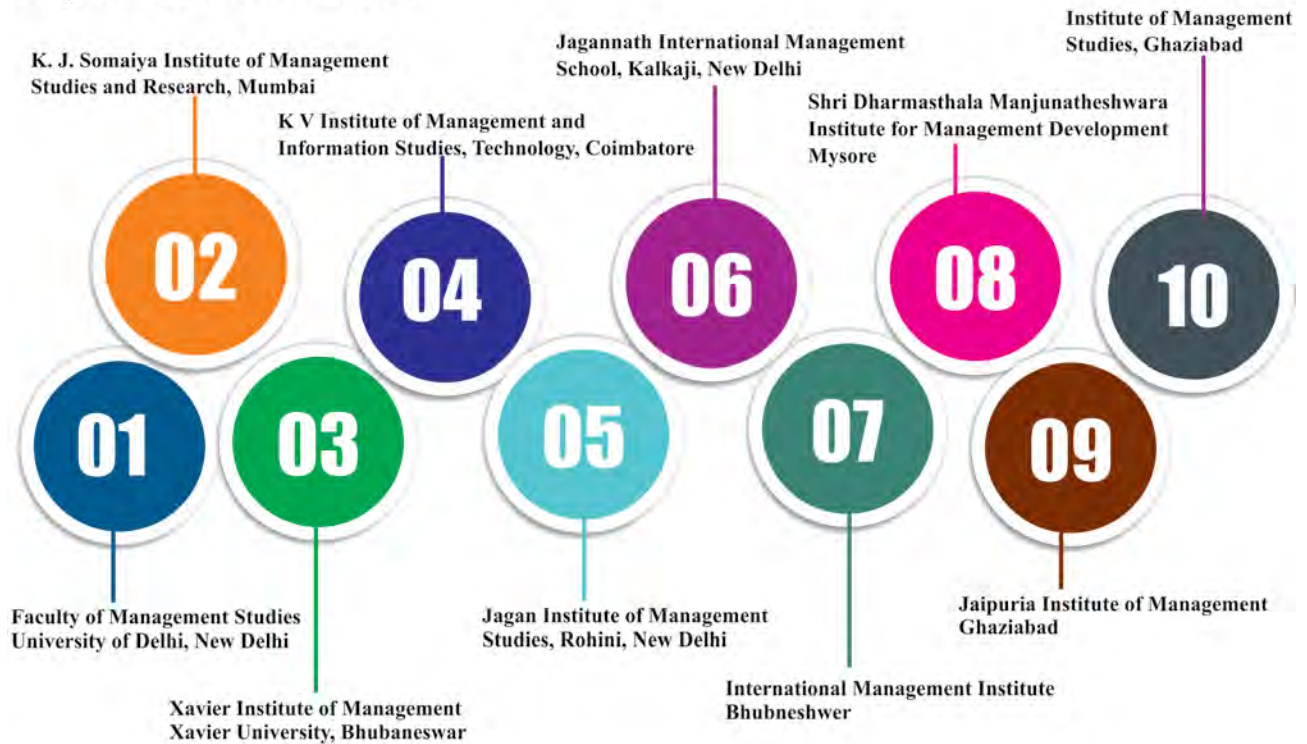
Institute of Management Studies, Ghaziabad

K. J. Somaiya Institute of Management Studies and Research, Mumbai

Jagannath International Management School, Kalkaji, New Delhi

Shri Dharmasthala Manjunatheshwara Institute for Management Development Mysore

K V Institute of Management and Information Studies, Technology, Coimbatore

02

04

06

08

10

01

03

05

07

09

Faculty of Management Studies University of Delhi, New Delhi

Jagan Institute of Management Studies, Rohini, New Delhi

Jaipuria Institute of Management Ghaziabad

International Management Institute Bhubneshwer

Xavier Institute of Management Xavier University, Bhubaneswar